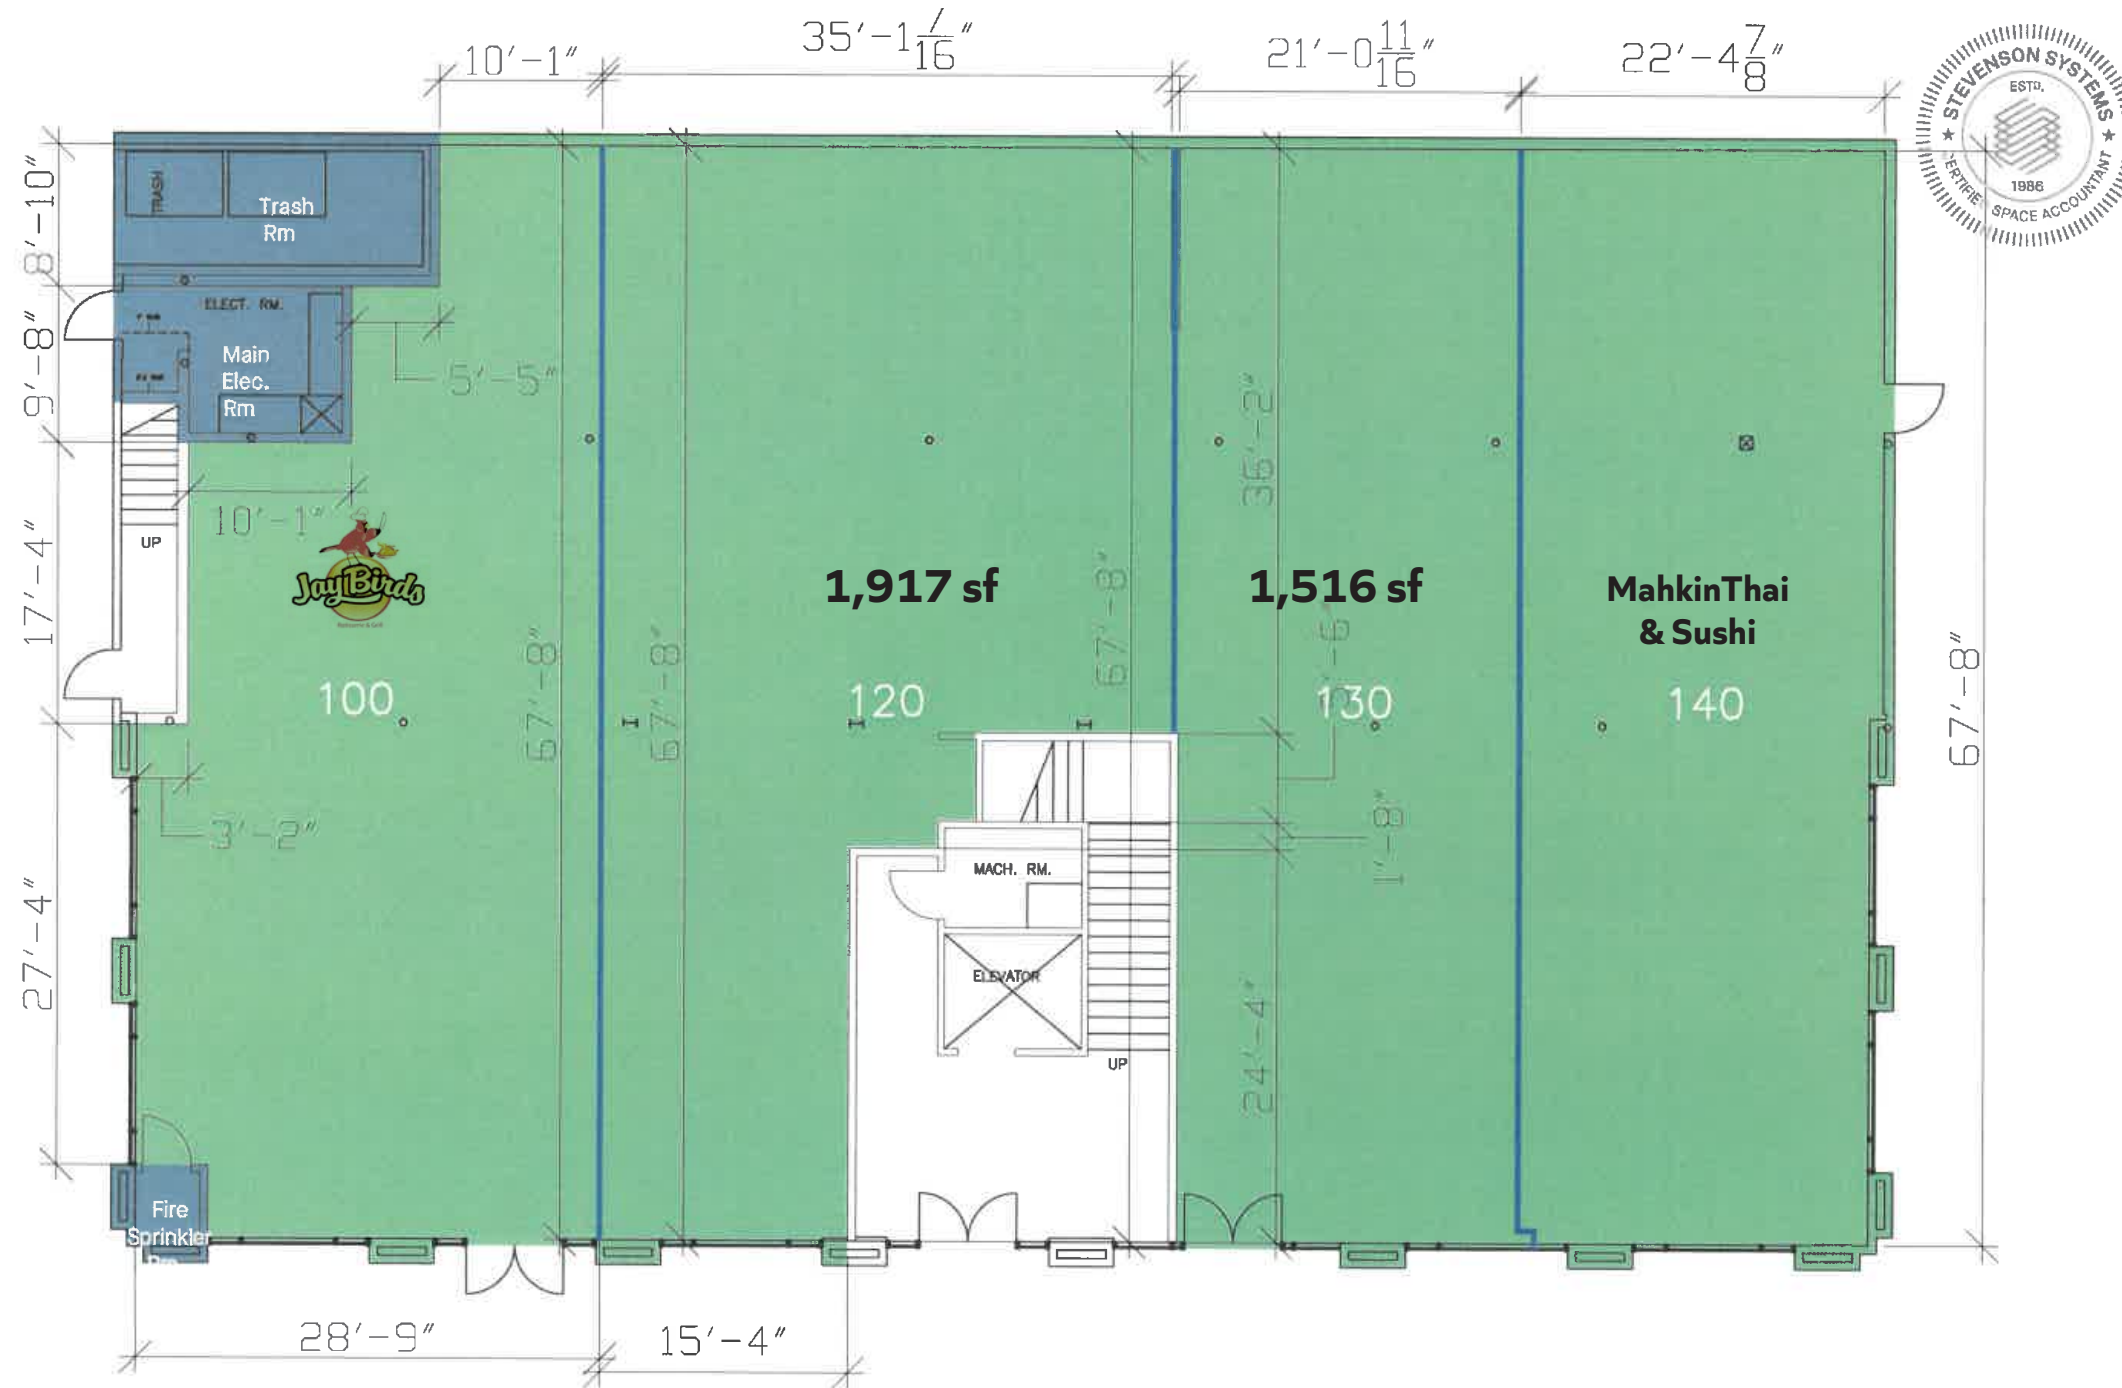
10'-1"
35'-1$\frac{7}{16}$"
21'-0$\frac{11}{16}$"
22'-4$\frac{7}{8}$"

STEVENSON SYSTEMS
ESTD.
1986
CERTIFIED SPACE ACCOUNTANT

8'-10"
9'-8"
17'-4"
27'-4"

TRASH
Trash Rm
ELECT. RM.
Main Elec. Rm
5'-5"
10'-1"
UP
JayBirds
100
3'-2"
67'-8"
67'-8"
1,917 sf
120
67'-8"
35'-2"
1,516 sf
1'-6"
130
1'-8"
24'-4"
MahkinThai & Sushi
140
67'-8"
MACH. RM.
ELEVATOR
UP
Fire Sprinkler
28'-9"
15'-4"